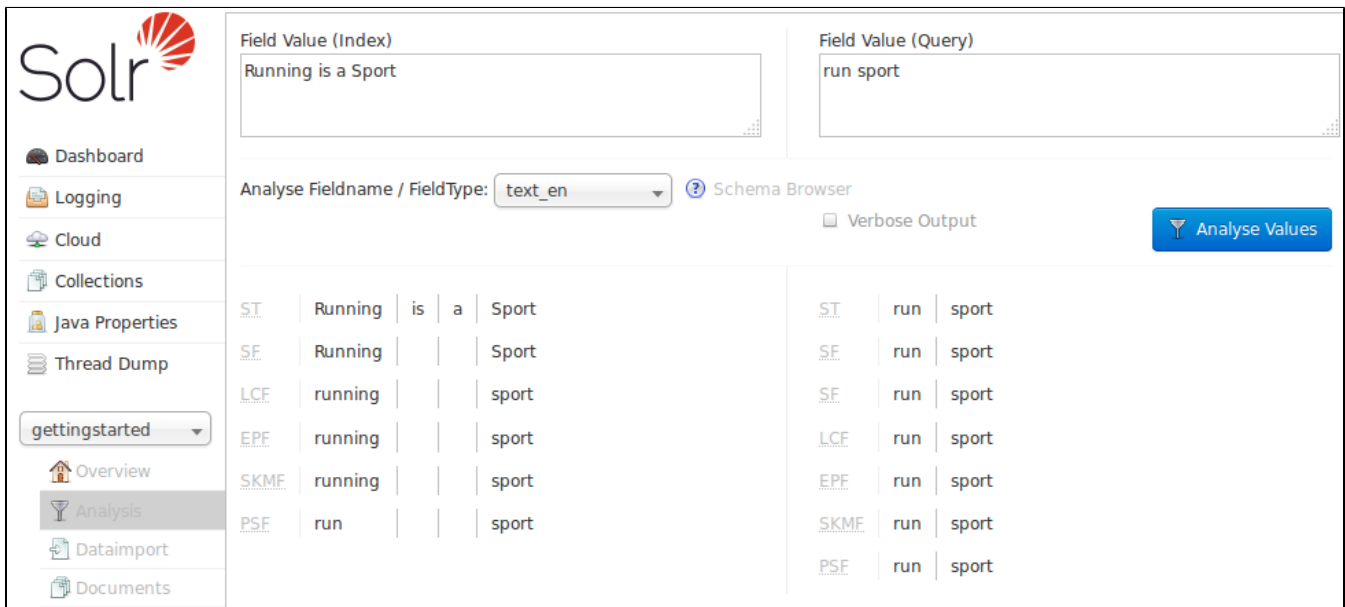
Solr

Dashboard
Logging
Cloud
Collections
Java Properties
Thread Dump

gettingstarted
Overview
Analysis
Dataimport
Documents

Field Value (Index)
Running is a Sport

Field Value (Query)
run sport

Analyse Fieldname / FieldType: text_en
Schema Browser
Verbose Output
Analyse Values

| | | | | |
|---|---|---|---|---|
| ST | Running | is | a | Sport |
| SF | Running | | | Sport |
| LCF | running | | | sport |
| EPF | running | | | sport |
| SKMF | running | | | sport |
| PSF | run | | | sport |

| | | |
|---|---|---|
| ST | run | sport |
| SF | run | sport |
| SF | run | sport |
| LCF | run | sport |
| EPF | run | sport |
| SKMF | run | sport |
| PSF | run | sport |